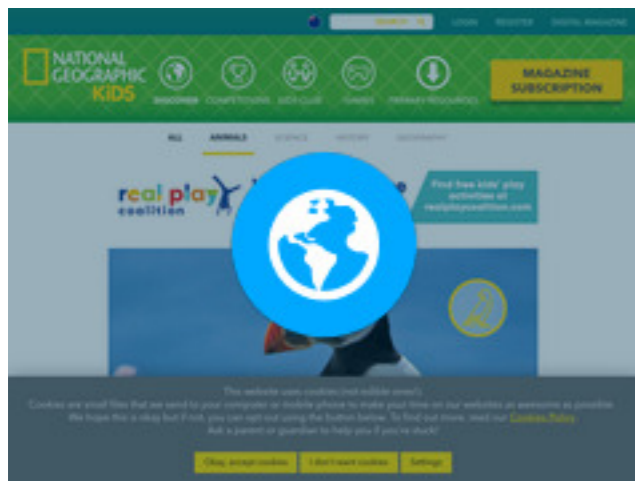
SEARCH LOGIN REGISTER DIGITAL MAGAZINE

NATIONAL GEOGRAPHIC KIDS

DISCOVER COMPETITIONS KIDS CLUB GAMES PRIMARY RESOURCES

MAGAZINE SUBSCRIPTION

ALL ANIMALS SCIENCE HISTORY GEOGRAPHY

real play coalition

Find free kids' play activities at realplaycoalition.com

This website uses cookies (not edible ones!)

Cookies are small files that are sent to your computer or mobile phone to make your time on our websites as awesome as possible. We hope this is okay but if not, you can opt out using the button below. To find out more, read our Cookies Policy. Ask a parent or guardian to help you if you're stuck!

Okay, accept cookies I don't want cookies Settings